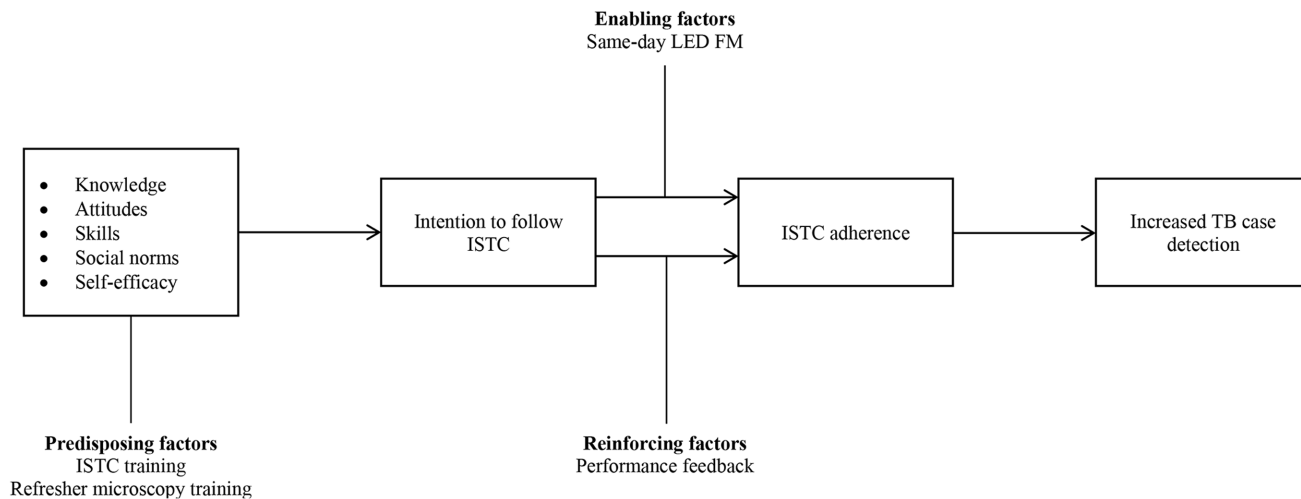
**Enabling factors**
Same-day LED FM

- Knowledge
- Attitudes
- Skills
- Social norms
- Self-efficacy

Intention to follow ISTC

ISTC adherence

Increased TB case detection

**Predisposing factors**
ISTC training
Refresher microscopy training

**Reinforcing factors**
Performance feedback